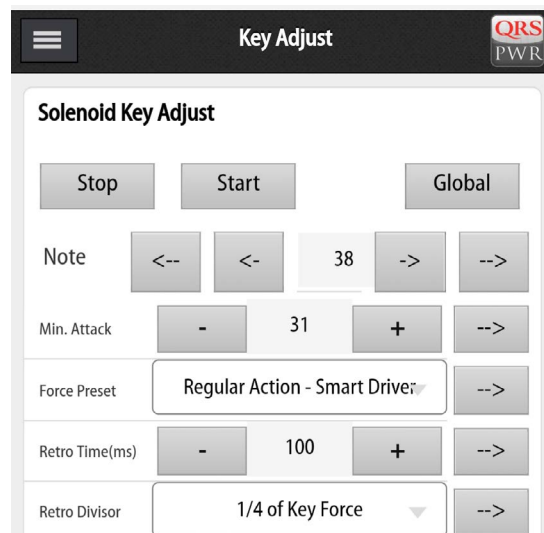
Key Adjust

QRS
PWR

Solenoid Key Adjust

Stop

Start

Global

Note

<--

<-

38

->

-->

Min. Attack

-

31

+

-->

Force Preset

Regular Action - Smart Driver

-->

Retro Time(ms)

-

100

+

-->

Retro Divisor

1/4 of Key Force

-->